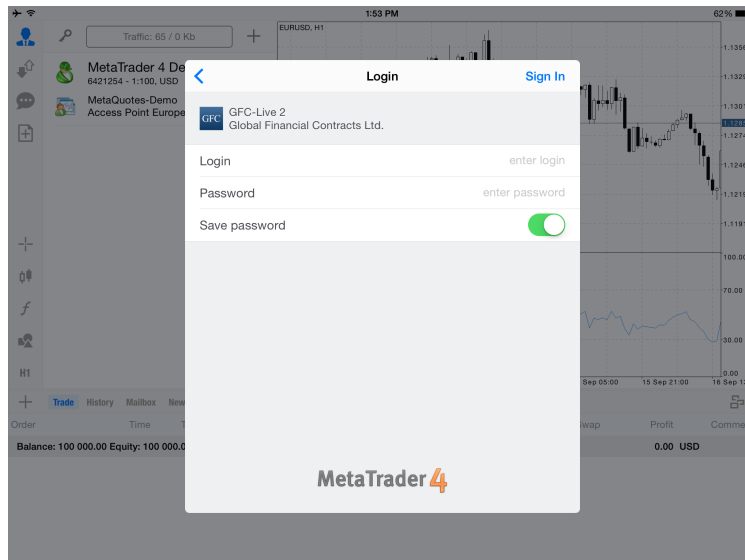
1:53 PM
62%

Traffic: 65 / 0 Kb

MetaTrader 4 De
6421254 - 1:100, USD

MetaQuotes-Demo
Access Point Europe

EURUSD, H1

1.1356
1.1329
1.1301
1.1274
1.1246
1.1219
1.1191
100.00
70.00
30.00
0.00

Sep 05:00
15 Sep 21:00
16 Sep 13

Login
Sign In

GFC
GFC-Live 2
Global Financial Contracts Ltd.

Login enter login
Password enter password
Save password

MetaTrader 4

H1

Trade History Mailbox New

Order Time T
Swap Profit Comme

Balance: 100 000.00 Equity: 100 000.0
0.00 USD